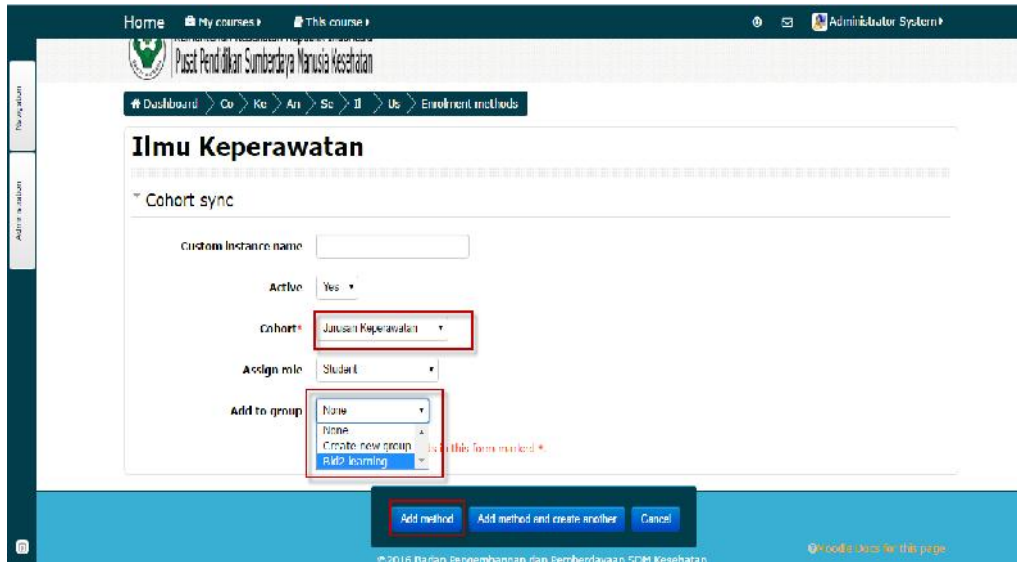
Home My courses ▸ This course ▸

Administrator System ▸

Pusat Pendidikan Sumberdaya Manusia Kesehatan

Navigation

Administration

Dashboard > Co > Ke > An > Se > II > Us > Enrolment methods

Ilmu Keperawatan

Cohort sync

Custom instance name

Active Yes

Cohort* Jurusan Keperawatan

Assign role Student

Add to group None
None
Create new group
Bid2 learning

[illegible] in this form marked *.

Add method Add method and create another Cancel

© 2016 Badan Pengembangan dan Pemberdayaan SDM Kesehatan

Moodle Docs for this page